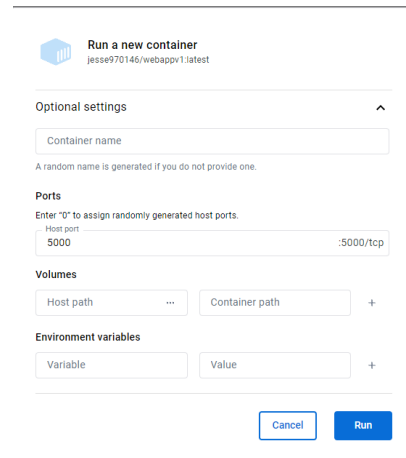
Run a new container
jesse970146/webappv1:latest

Optional settings

Container name

A random name is generated if you do not provide one.

Ports

Enter "0" to assign randomly generated host ports.

Host port
5000 :5000/tcp

Volumes

Host path ··· Container path +

Environment variables

Variable Value +

Cancel Run